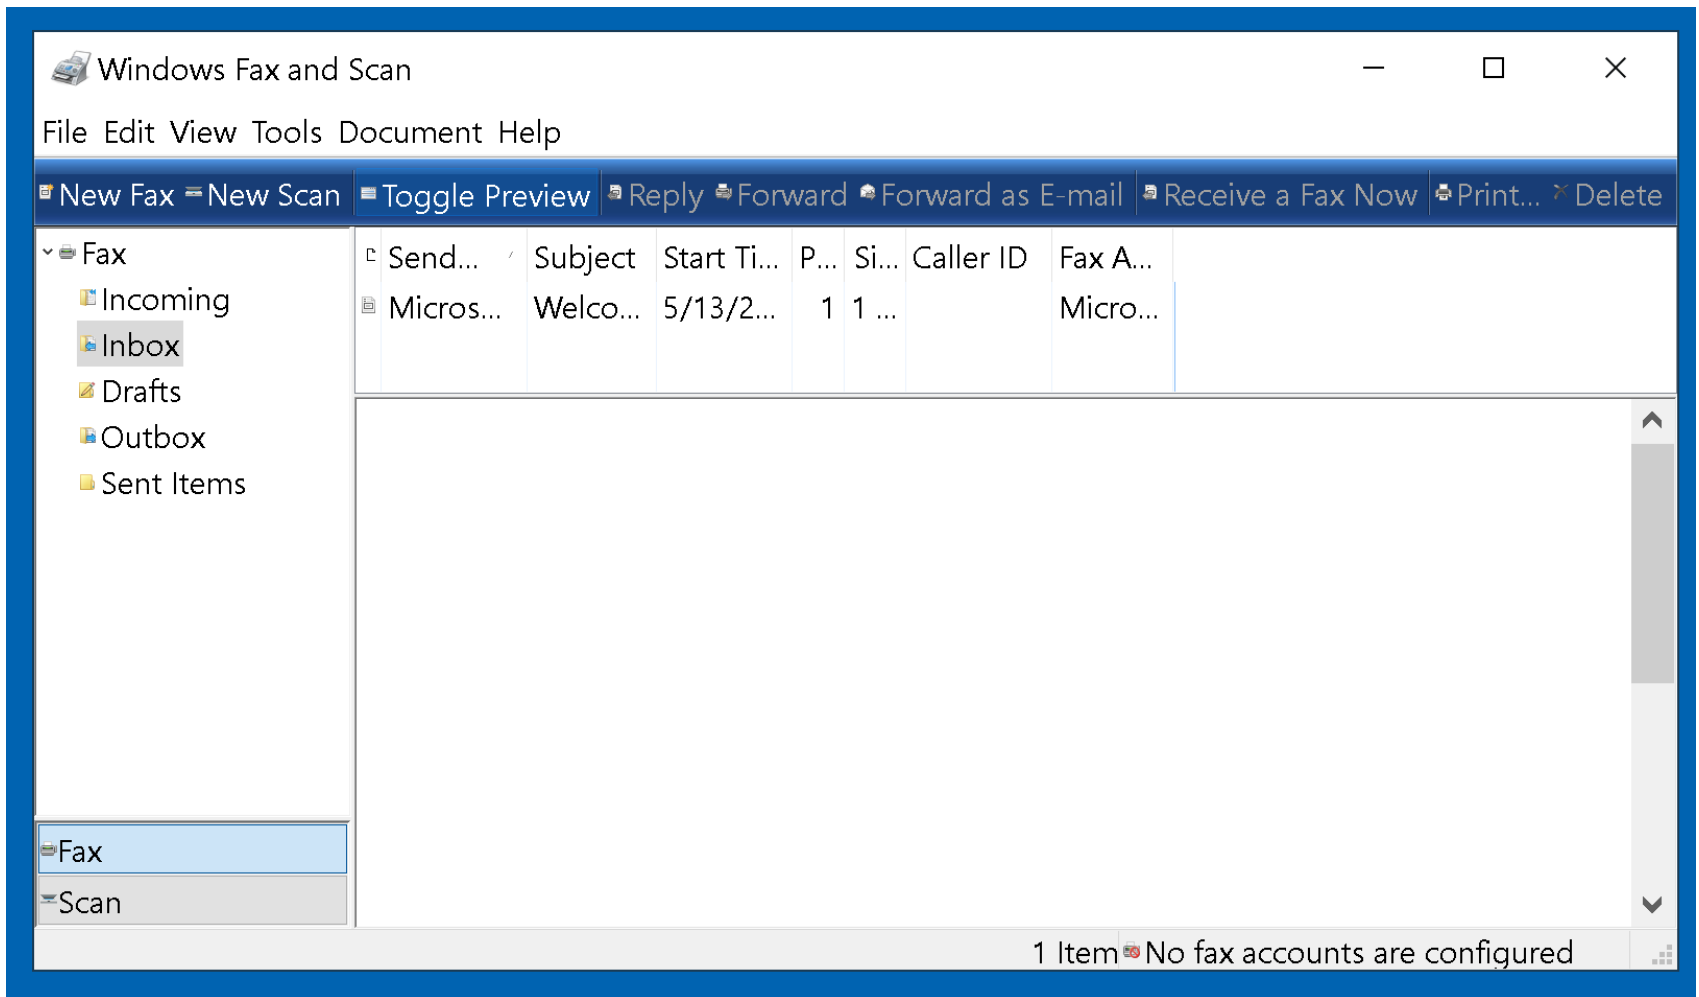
Windows Fax and Scan

File Edit View Tools Document Help

New Fax New Scan Toggle Preview Reply Forward Forward as E-mail Receive a Fax Now Print... Delete

Fax
Incoming
Inbox
Drafts
Outbox
Sent Items

| Send... | Subject | Start Ti... | P... | Si... | Caller ID | Fax A... |
|---|---|---|---|---|---|---|
| Micros... | Welco... | 5/13/2... | 1 | 1 ... | | Micro... |

Fax
Scan

1 Item No fax accounts are configured